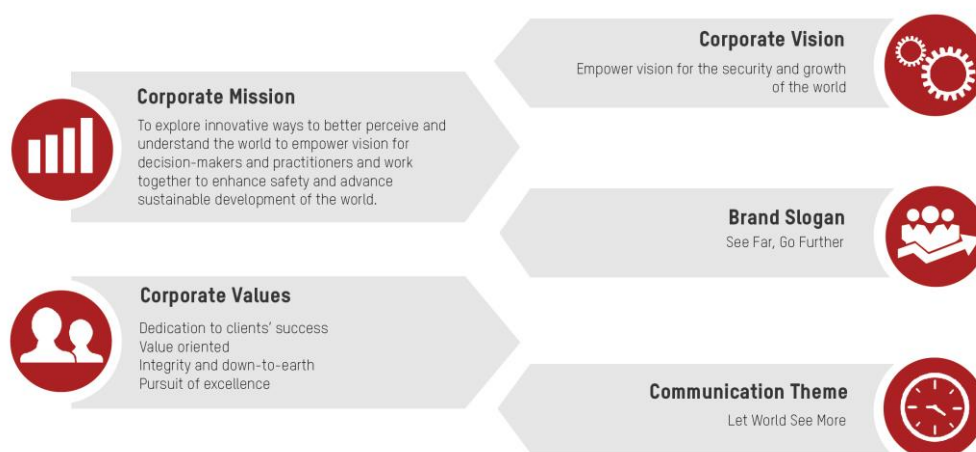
Corporate Vision

Empower vision for the security and growth of the world

Corporate Mission

To explore innovative ways to better perceive and understand the world to empower vision for decision-makers and practitioners and work together to enhance safety and advance sustainable development of the world.

Brand Slogan

See Far, Go Further

Corporate Values

Dedication to clients' success
Value oriented
Integrity and down-to-earth
Pursuit of excellence

Communication Theme

Let World See More